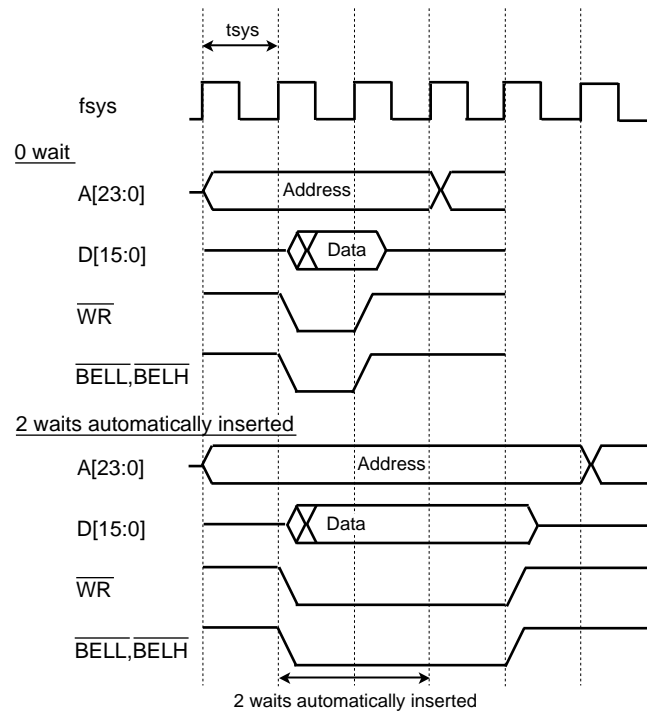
tsys

fsys

0 wait

A[23:0]

Address

D[15:0]

Data

$\overline{WR}$

$\overline{BELL}$,$\overline{BELH}$

2 waits automatically inserted

A[23:0]

Address

D[15:0]

Data

$\overline{WR}$

$\overline{BELL}$,$\overline{BELH}$

2 waits automatically inserted